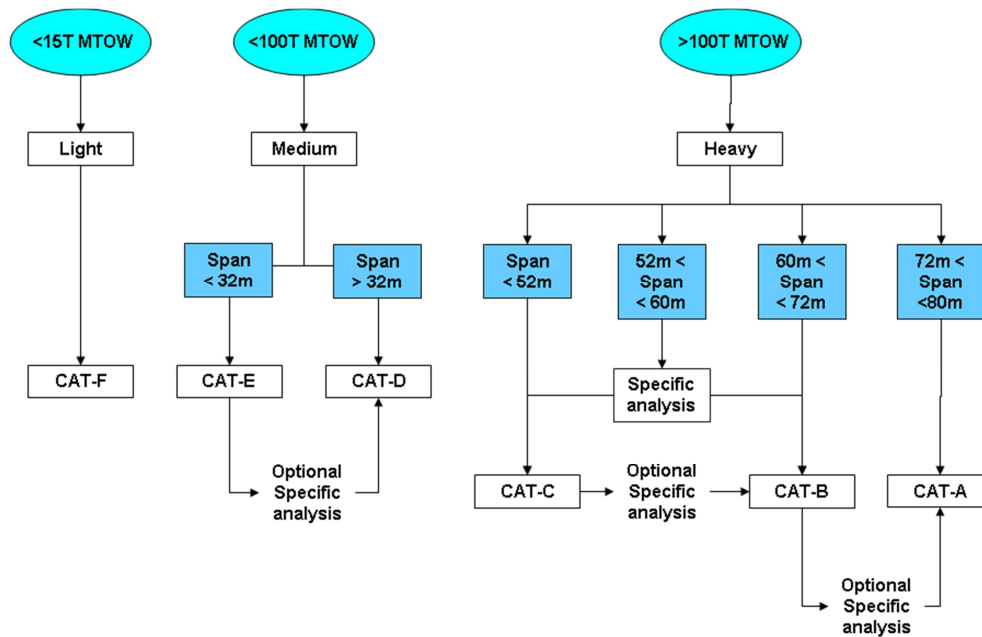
<15T MTOW

Light

CAT-F

<100T MTOW

Medium

Span < 32m

Span > 32m

CAT-E

CAT-D

Optional Specific analysis

>100T MTOW

Heavy

Span < 52m

52m < Span < 60m

60m < Span < 72m

72m < Span <80m

Specific analysis

CAT-C

Optional Specific analysis

CAT-B

CAT-A

Optional Specific analysis